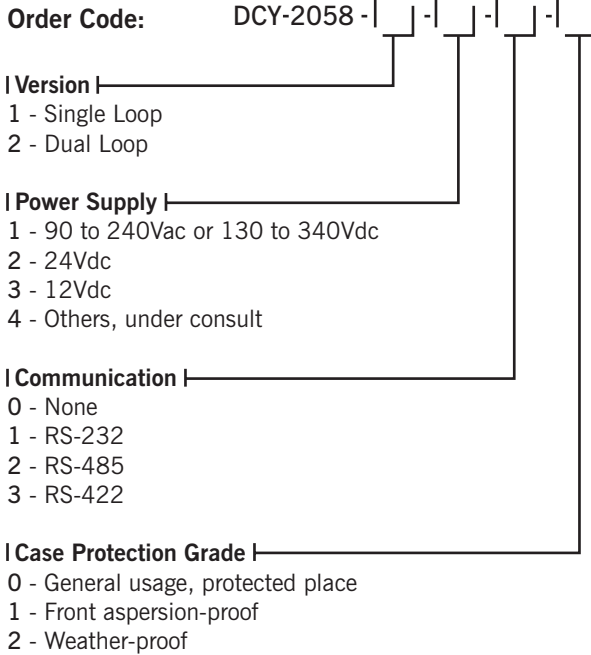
**Order Code:** DCY-2058 - __ - __ - __ - __

**Version**
1 - Single Loop
2 - Dual Loop

**Power Supply**
1 - 90 to 240Vac or 130 to 340Vdc
2 - 24Vdc
3 - 12Vdc
4 - Others, under consult

**Communication**
0 - None
1 - RS-232
2 - RS-485
3 - RS-422

**Case Protection Grade**
0 - General usage, protected place
1 - Front aspersion-proof
2 - Weather-proof